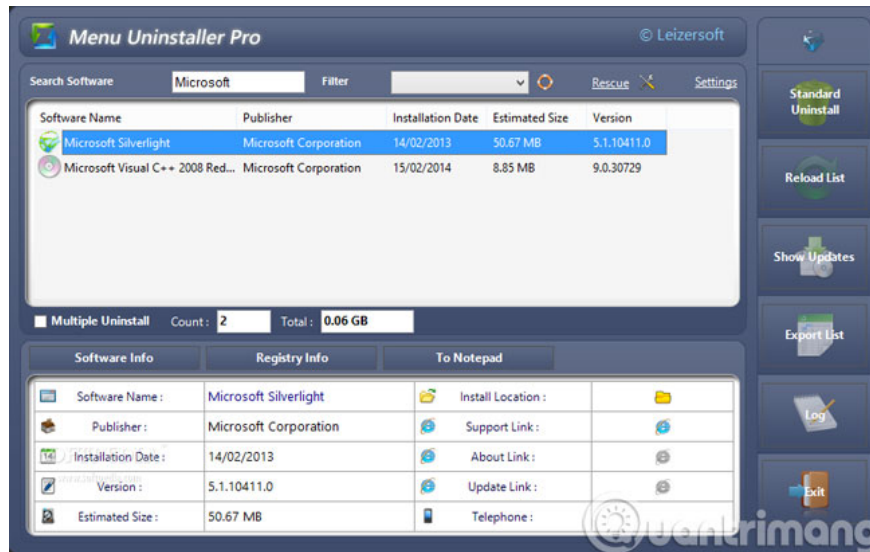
Menu Uninstaller Pro
© Leizersoft

Search Software Microsoft Filter Rescue Settings

| Software Name | Publisher | Installation Date | Estimated Size | Version |
|---|---|---|---|---|
| Microsoft Silverlight | Microsoft Corporation | 14/02/2013 | 50.67 MB | 5.1.10411.0 |
| Microsoft Visual C++ 2008 Red... | Microsoft Corporation | 15/02/2014 | 8.85 MB | 9.0.30729 |

Multiple Uninstall Count : 2 Total : 0.06 GB

Software Info Registry Info To Notepad

| | | | |
|---|---|---|---|
| Software Name : | Microsoft Silverlight | Install Location : | |
| Publisher : | Microsoft Corporation | Support Link : | |
| Installation Date : | 14/02/2013 | About Link : | |
| Version : | 5.1.10411.0 | Update Link : | |
| Estimated Size : | 50.67 MB | Telephone : | |

Standard Uninstall
Reload List
Show Updates
Export List
Log
Exit

Quantrimang